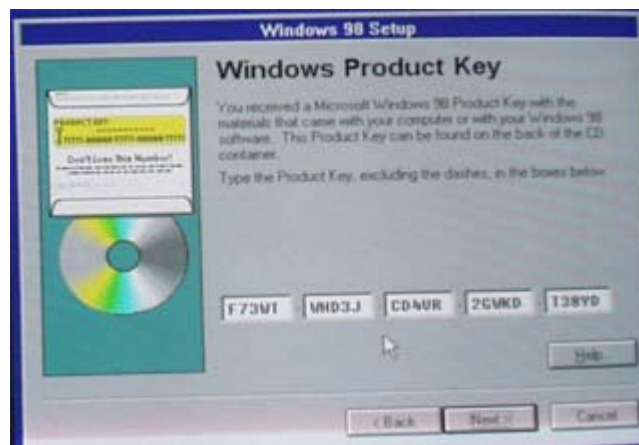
Windows 98 Setup

Windows Product Key

You received a Microsoft Windows 98 Product Key with the materials that came with your computer or with your Windows 98 software. This Product Key can be found on the back of the CD container.

Type the Product Key, excluding the dashes, in the boxes below.

PRODUCT KEY

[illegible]

Don't Lose This Number!

F73WT - WHD3J - CD4VR - 2GWKD - T38YD

Help

< Back

Next >

Cancel